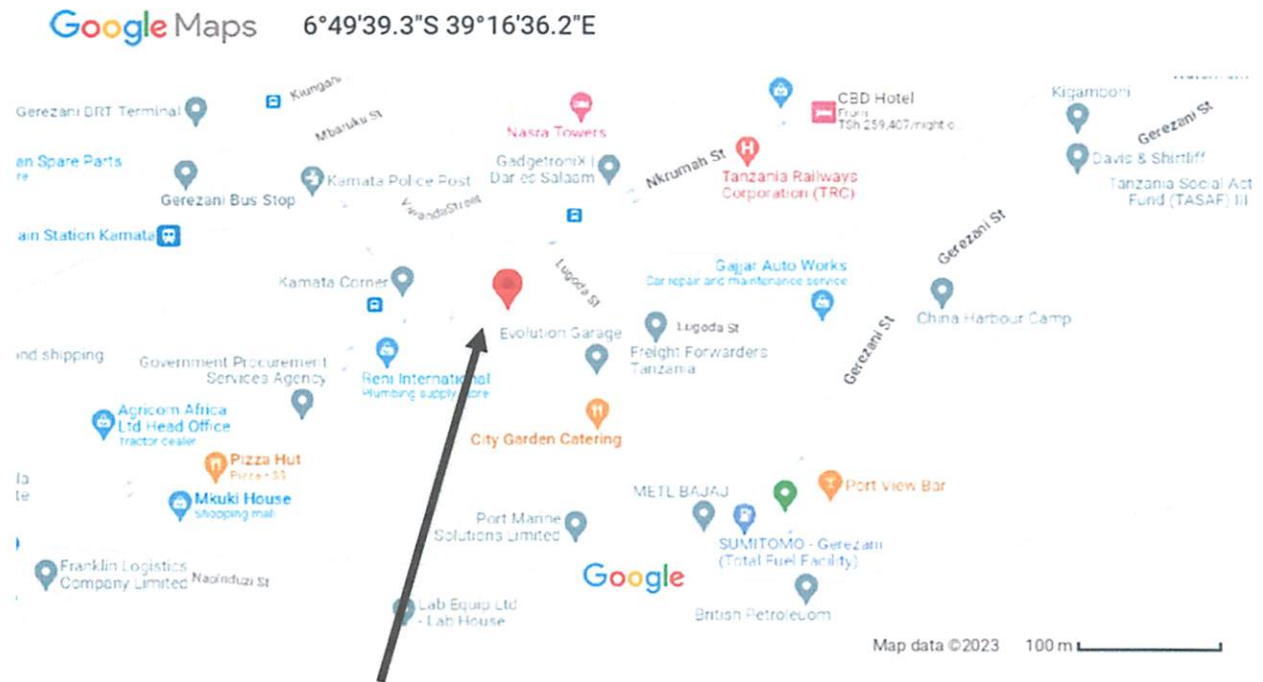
Google Maps 6°49'39.3"S 39°16'36.2"E

Gerezani DRT Terminal
Kiungani
Mbaruku St
Nasra Towers
CBD Hotel
Fruits
TSh 259,407/night
Kigamboni
Gerezani St
an Spare Parts
re
Gerezani Bus Stop
Kamata Police Post
Gadgetronix | Dar es Salaam
Nkrumah St
Tanzania Railways Corporation (TRC)
Davis & Shirtliff
Tanzania Social Act Fund (TASAF) III
Mwanda Street
ain Station Kamata
Lugoda St
Gerezani St
Kamata Corner
Gajar Auto Works
Car repair and maintenance service
China Harbour Camp
Evolution Garage
Lugoda St
Gerezani St
nd shipping
Government Procurement Services Agency
Reni International
Plumbing supply store
Freight Forwarders Tanzania
Agricom Africa Ltd Head Office
Tractor dealer
City Garden Catering
Pizza Hut
Pizza · $$
la
le
Mkuki House
Shopping mall
METL BAJAJ
Port View Bar
Port Marine Solutions Limited
SUMITOMO - Gerezani (Total Fuel Facility)
Franklin Logistics Company Limited
Nachinduzi St
Google
Lab Equip Ltd - Lab House
British Petroleum
Map data ©2023 100 m